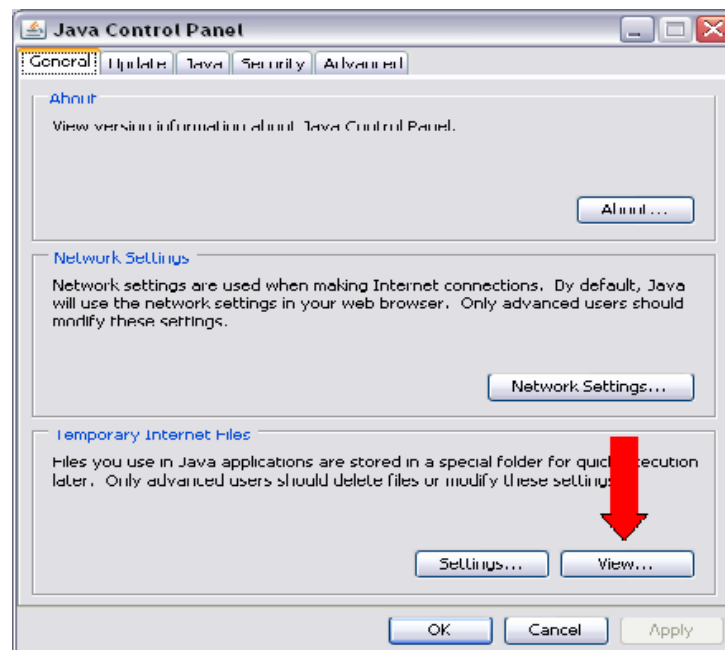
Java Control Panel

General | Update | Java | Security | Advanced

About

View version information about Java Control Panel.

About...

Network Settings

Network settings are used when making Internet connections. By default, Java will use the network settings in your web browser. Only advanced users should modify these settings.

Network Settings...

Temporary Internet Files

Files you use in Java applications are stored in a special folder for quic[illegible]xecution later. Only advanced users should delete files or modify these setting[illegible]

Settings... View...

OK Cancel Apply